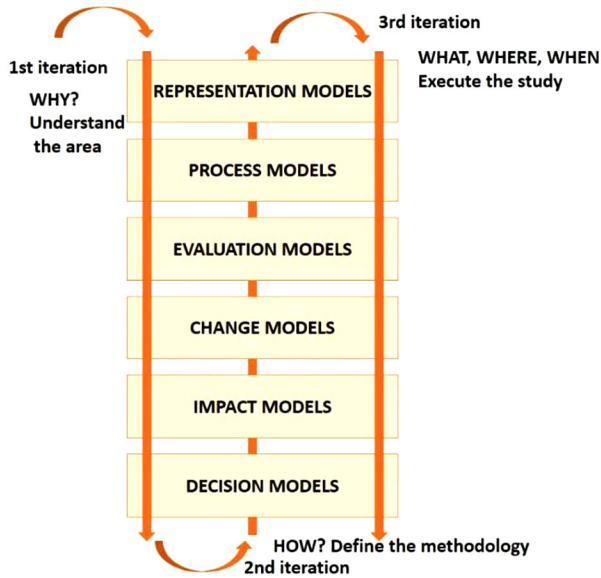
3rd iteration

1st iteration

WHY? Understand the area

WHAT, WHERE, WHEN Execute the study

REPRESENTATION MODELS

PROCESS MODELS

EVALUATION MODELS

CHANGE MODELS

IMPACT MODELS

DECISION MODELS

HOW? Define the methodology

2nd iteration